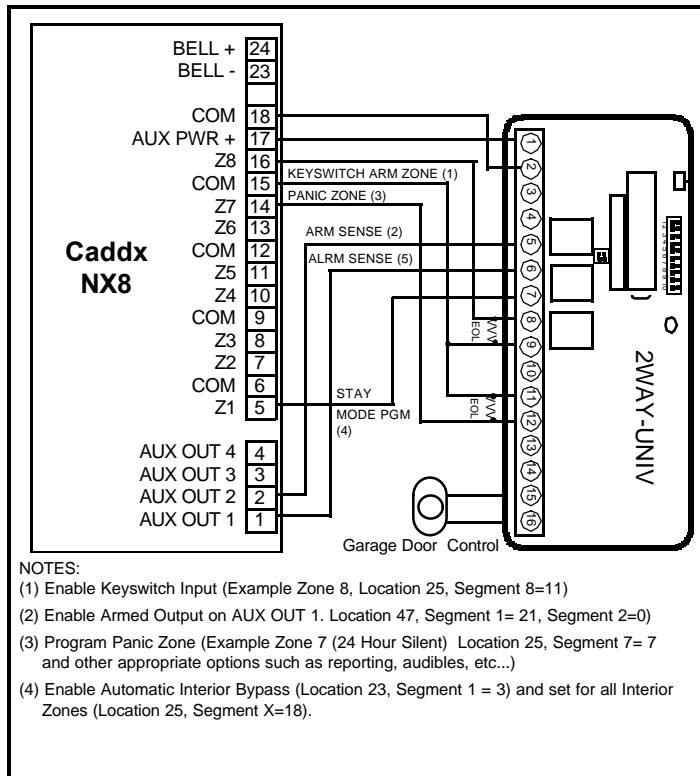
Caddx NX8

BELL + 24
BELL - 23
COM 18
AUX PWR + 17
Z8 16
COM 15
Z7 14
Z6 13
COM 12
Z5 11
Z4 10
COM 9
Z3 8
Z2 7
COM 6
Z1 5
AUX OUT 4 4
AUX OUT 3 3
AUX OUT 2 2
AUX OUT 1 1

KEYSWITCH ARM ZONE (1)
PANIC ZONE (3)
ARM SENSE (2)
ALRM SENSE (5)
STAY MODE PGM (4)

EOL
EOL

1 2 3 4 5 6 7 8 9 10 11 12 13 14 15 16

2WAY-UNIV

Garage Door Control

NOTES:
(1) Enable Keyswitch Input (Example Zone 8, Location 25, Segment 8=11)

(2) Enable Armed Output on AUX OUT 1. Location 47, Segment 1= 21, Segment 2=0)

(3) Program Panic Zone (Example Zone 7 (24 Hour Silent) Location 25, Segment 7= 7 and other appropriate options such as reporting, audibles, etc...)

(4) Enable Automatic Interior Bypass (Location 23, Segment 1 = 3) and set for all Interior Zones (Location 25, Segment X=18).